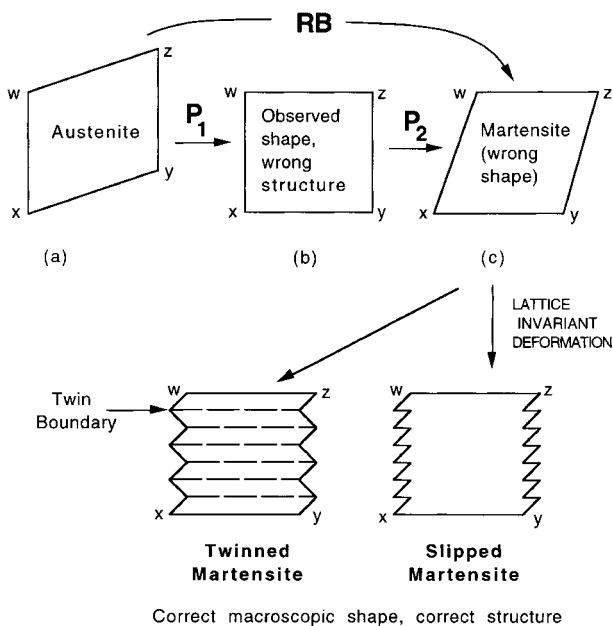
RB

w
z
Austenite
x
y

$P_1$

w
z
Observed shape, wrong structure
x
y

$P_2$

w
z
Martensite (wrong shape)
x
y

(a)

(b)

(c)

LATTICE INVARIANT DEFORMATION

Twin Boundary

w
z
x
y

w
z
x
y

Twinned Martensite

Slipped Martensite

Correct macroscopic shape, correct structure